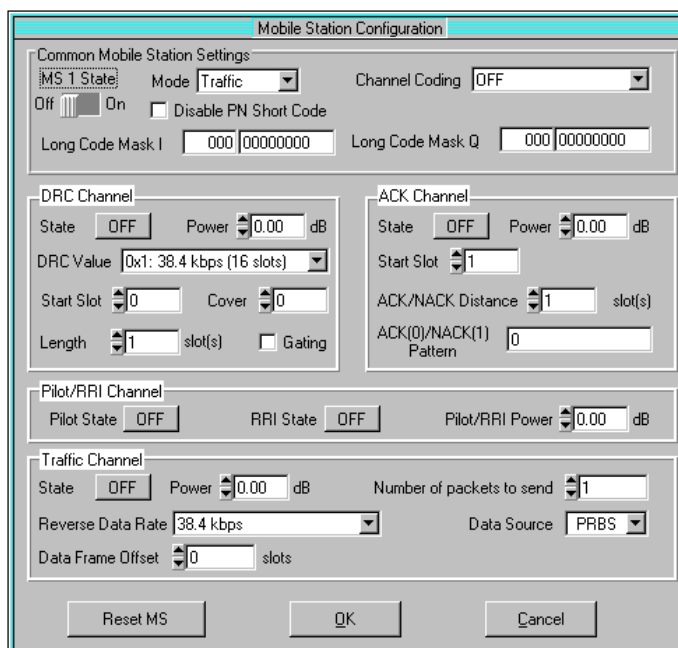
Mobile Station Configuration

Common Mobile Station Settings

MS 1 State

Off On

Mode Traffic

Disable PN Short Code

Channel Coding OFF

Long Code Mask I 000 00000000

Long Code Mask Q 000 00000000

DRC Channel

State OFF

Power 0.00 dB

DRC Value 0x1: 38.4 kbps (16 slots)

Start Slot 0

Cover 0

Length 1 slot(s)

Gating

ACK Channel

State OFF

Power 0.00 dB

Start Slot 1

ACK/NACK Distance 1 slot(s)

ACK(0)/NACK(1) Pattern 0

Pilot/RRI Channel

Pilot State OFF

RRI State OFF

Pilot/RRI Power 0.00 dB

Traffic Channel

State OFF

Power 0.00 dB

Number of packets to send 1

Reverse Data Rate 38.4 kbps

Data Source PRBS

Data Frame Offset 0 slots

Reset MS

OK

Cancel